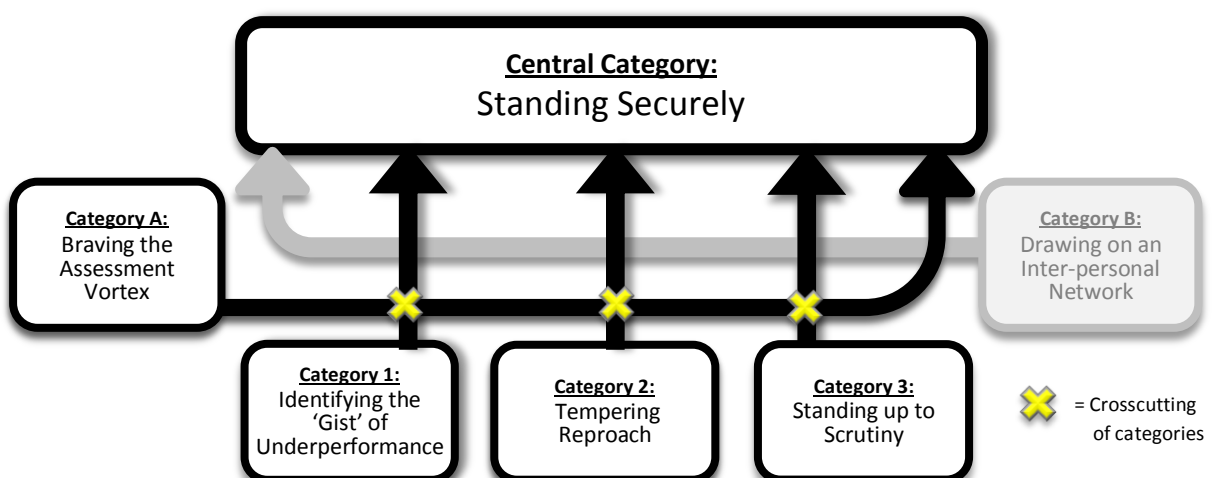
Central Category:
Standing Securely

Category A:
Braving the Assessment Vortex

Category B:
Drawing on an Inter-personal Network

Category 1:
Identifying the 'Gist' of Underperformance

Category 2:
Tempering Reproach

Category 3:
Standing up to Scrutiny

= Crosscutting of categories